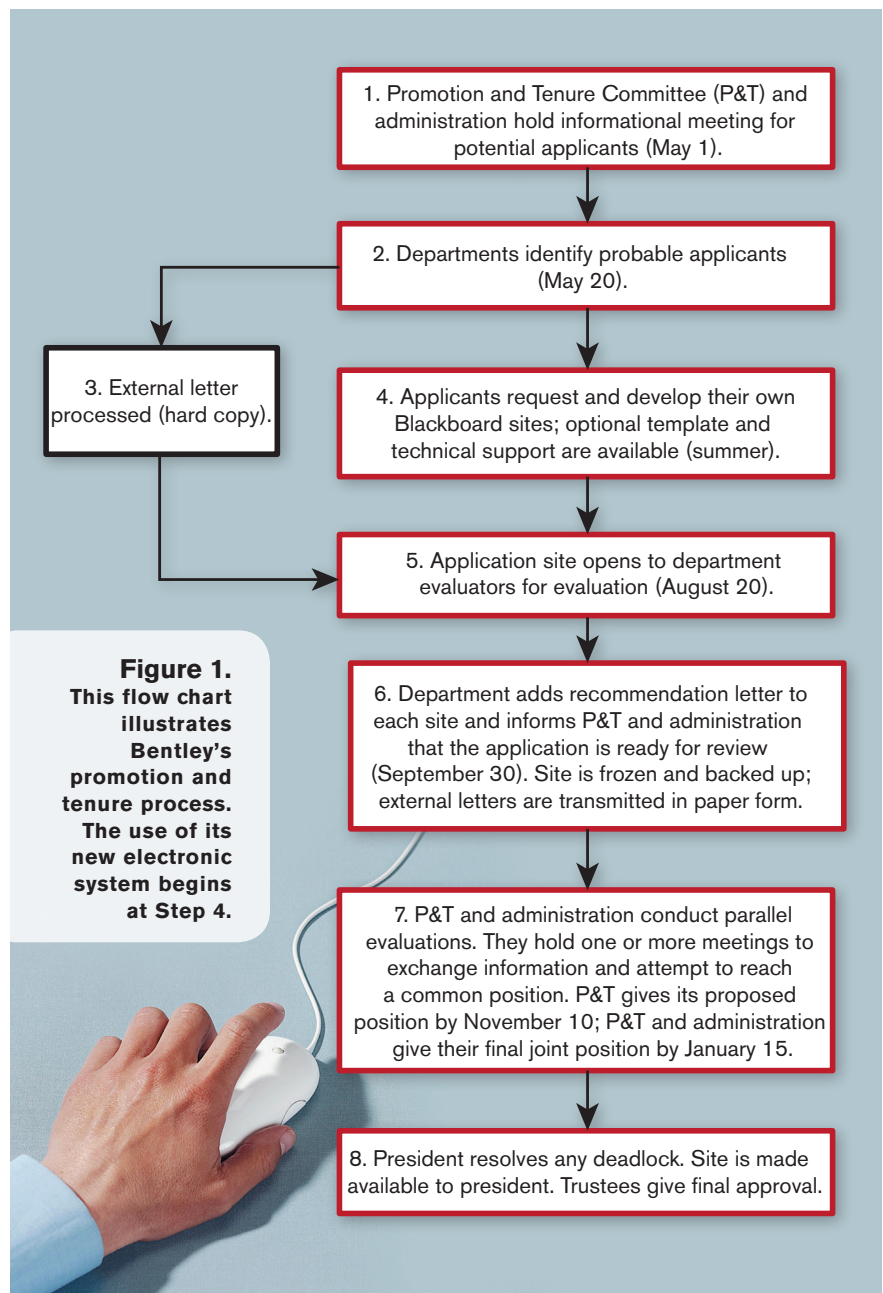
1. Promotion and Tenure Committee (P&T) and administration hold informational meeting for potential applicants (May 1).

2. Departments identify probable applicants (May 20).

3. External letter processed (hard copy).

4. Applicants request and develop their own Blackboard sites; optional template and technical support are available (summer).

5. Application site opens to department evaluators for evaluation (August 20).

Figure 1.
This flow chart illustrates Bentley's promotion and tenure process. The use of its new electronic system begins at Step 4.

6. Department adds recommendation letter to each site and informs P&T and administration that the application is ready for review (September 30). Site is frozen and backed up; external letters are transmitted in paper form.

7. P&T and administration conduct parallel evaluations. They hold one or more meetings to exchange information and attempt to reach a common position. P&T gives its proposed position by November 10; P&T and administration give their final joint position by January 15.

8. President resolves any deadlock. Site is made available to president. Trustees give final approval.